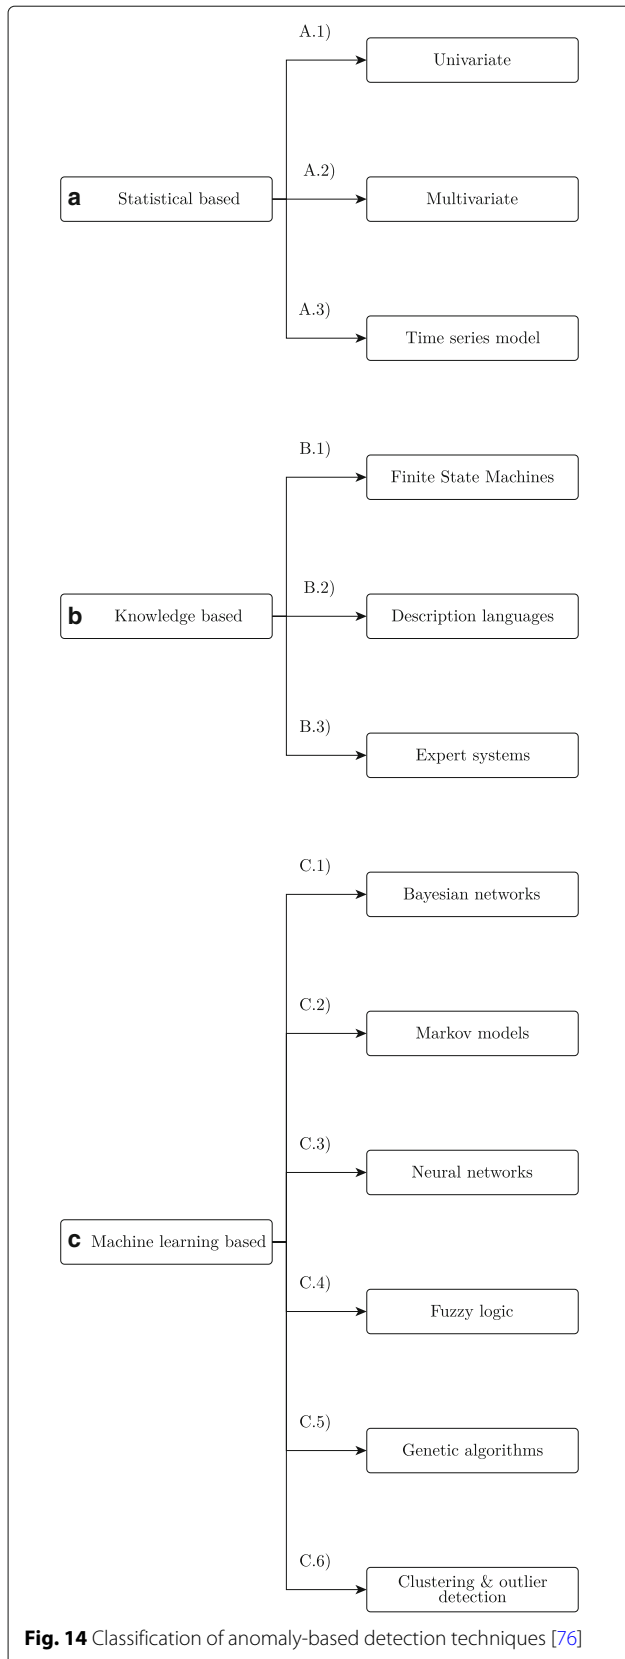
a Statistical based

A.1) Univariate

A.2) Multivariate

A.3) Time series model

b Knowledge based

B.1) Finite State Machines

B.2) Description languages

B.3) Expert systems

c Machine learning based

C.1) Bayesian networks

C.2) Markov models

C.3) Neural networks

C.4) Fuzzy logic

C.5) Genetic algorithms

C.6) Clustering & outlier detection

**Fig. 14** Classification of anomaly-based detection techniques [76]